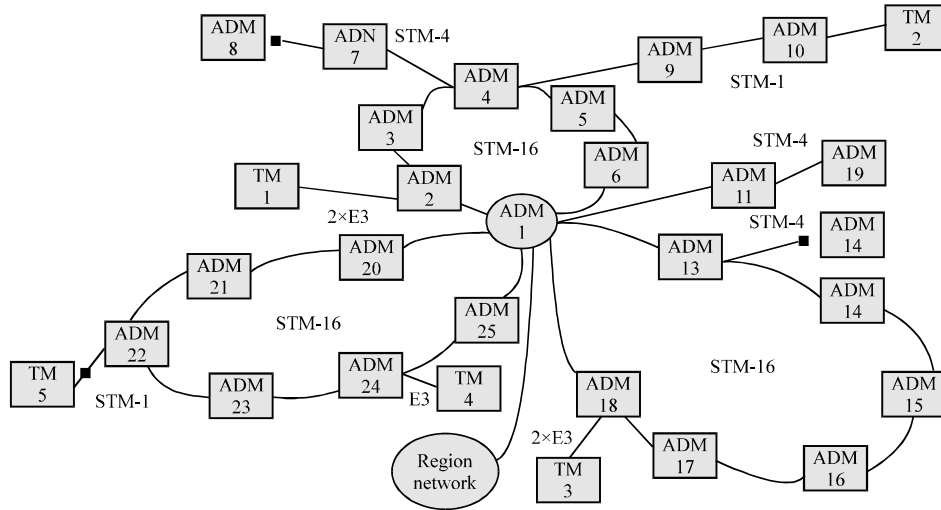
ADM 8
ADN 7
STM-4
ADM 9
ADM 10
TM 2
ADM 4
ADM 3
ADM 5
STM-1
STM-16
STM-4
TM 1
ADM 2
ADM 6
ADM 11
ADM 19
2×E3
ADM 1
STM-4
ADM 14
ADM 20
ADM 13
ADM 21
ADM 14
STM-16
ADM 25
ADM 22
STM-16
TM 5
ADM 24
TM 4
ADM 18
ADM 15
STM-1
ADM 23
E3
2×E3
ADM 17
ADM 16
Region network
TM 3